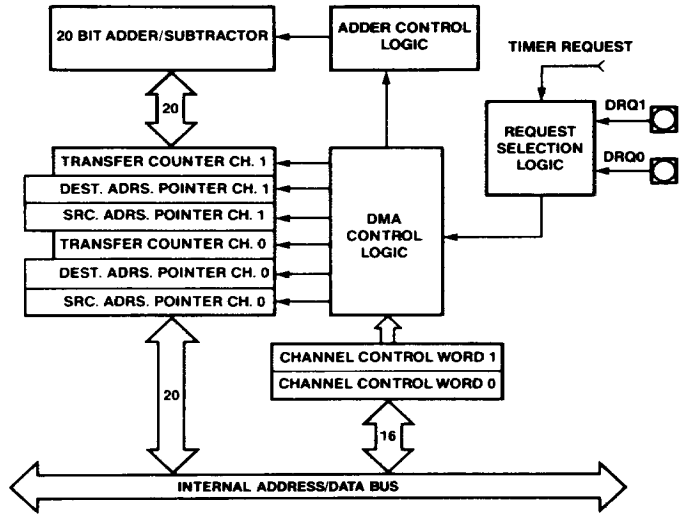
20 BIT ADDER/SUBTRACTOR

ADDER CONTROL LOGIC

TIMER REQUEST

20

DRQ1

REQUEST SELECTION LOGIC

DRQ0

TRANSFER COUNTER CH. 1

DEST. ADRS. POINTER CH. 1

SRC. ADRS. POINTER CH. 1

TRANSFER COUNTER CH. 0

DEST. ADRS. POINTER CH. 0

SRC. ADRS. POINTER CH. 0

DMA CONTROL LOGIC

CHANNEL CONTROL WORD 1

CHANNEL CONTROL WORD 0

20

16

INTERNAL ADDRESS/DATA BUS